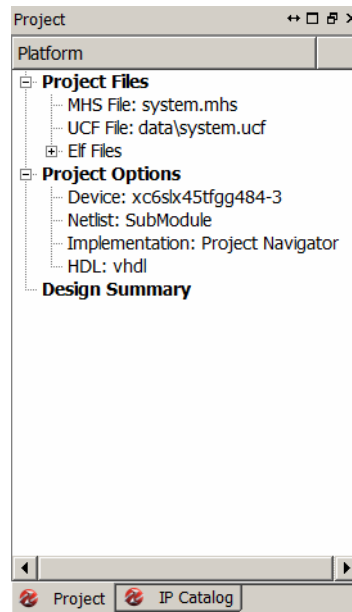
Project

Platform

Project Files
MHS File: system.mhs
UCF File: data\system.ucf
Elf Files
Project Options
Device: xc6slx45tfgg484-3
Netlist: SubModule
Implementation: Project Navigator
HDL: vhdl
Design Summary

Project
IP Catalog